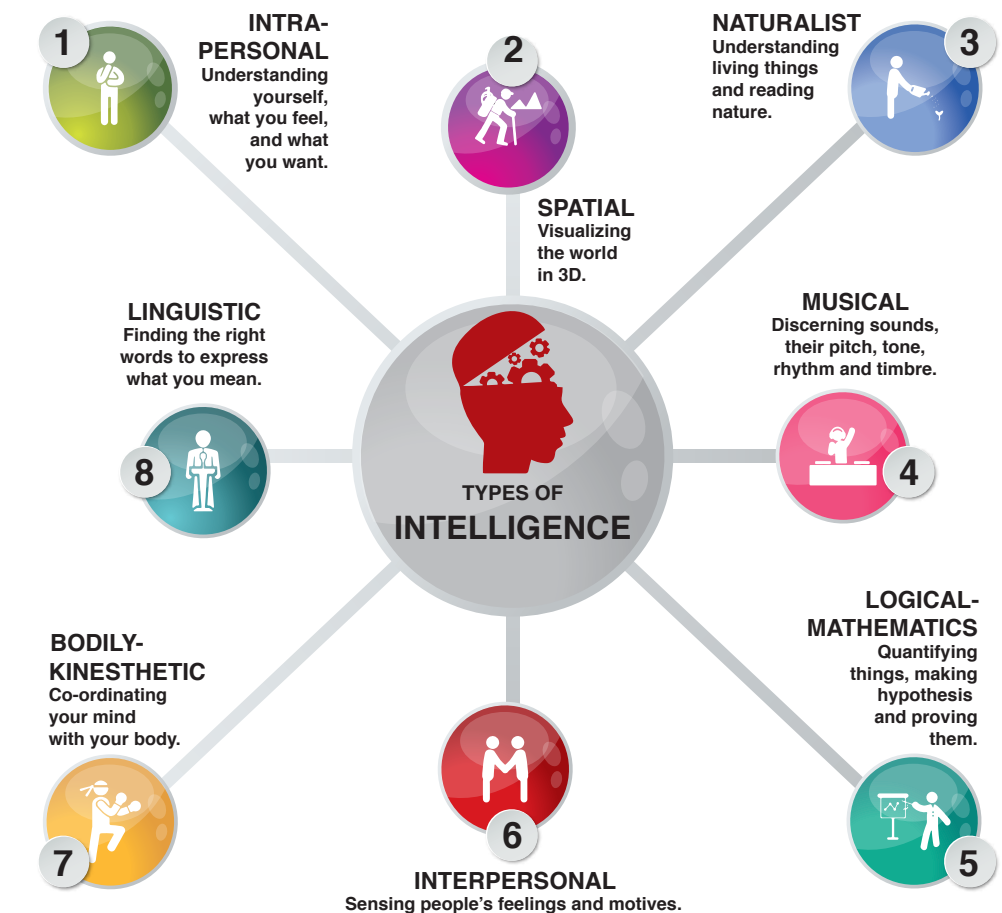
1

INTRA-PERSONAL
Understanding yourself, what you feel, and what you want.

2

SPATIAL
Visualizing the world in 3D.

NATURALIST
Understanding living things and reading nature.

3

LINGUISTIC
Finding the right words to express what you mean.

MUSICAL
Discerning sounds, their pitch, tone, rhythm and timbre.

8

TYPES OF
INTELLIGENCE

4

BODILY-KINESTHETIC
Co-ordinating your mind with your body.

LOGICAL-MATHEMATICS
Quantifying things, making hypothesis and proving them.

7

6

INTERPERSONAL
Sensing people's feelings and motives.

5